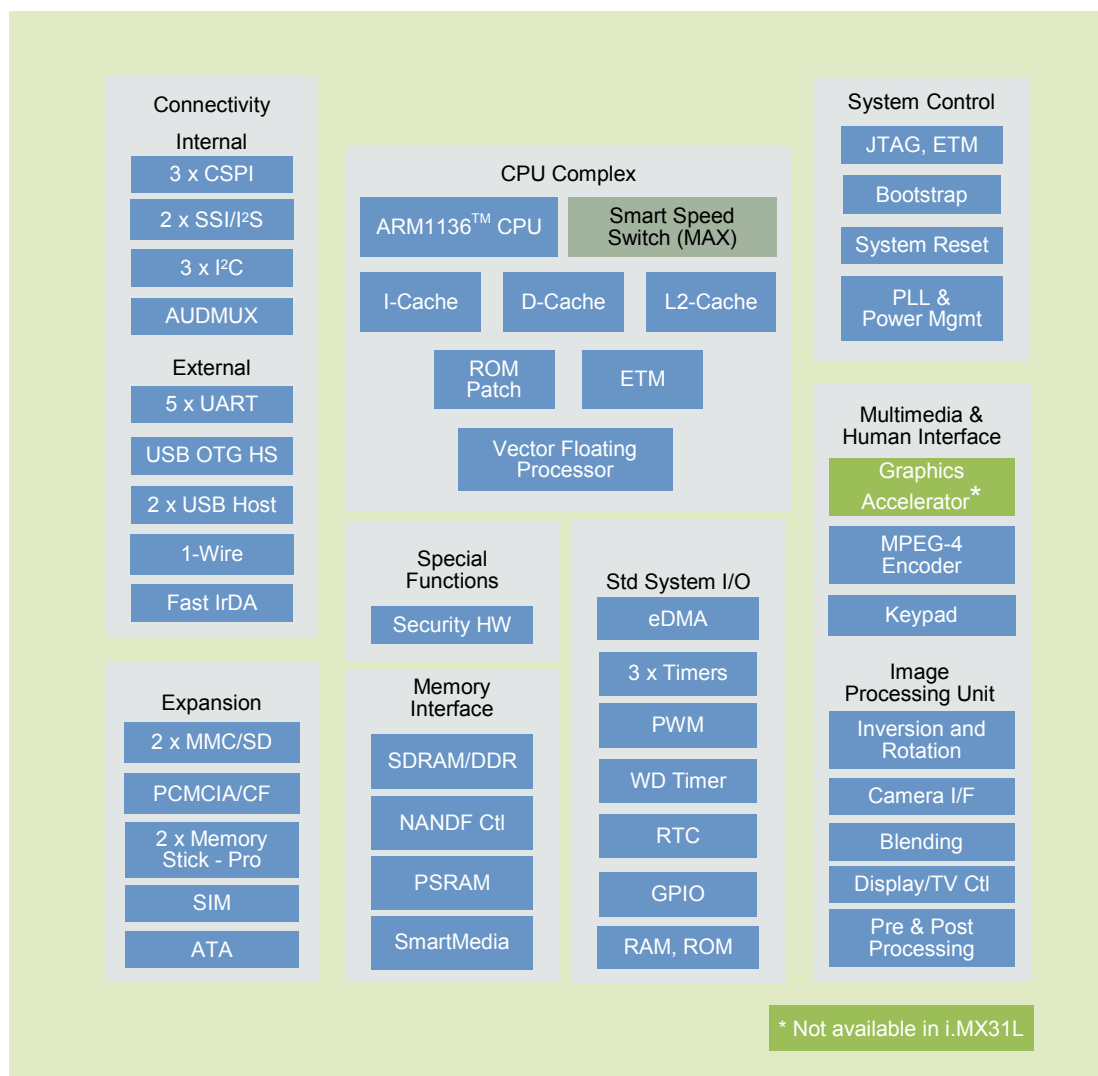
Connectivity

Internal

3 x CSPI

2 x SSI/I²S

3 x I²C

AUDMUX

External

5 x UART

USB OTG HS

2 x USB Host

1-Wire

Fast IrDA

Expansion

2 x MMC/SD

PCMCIA/CF

2 x Memory Stick - Pro

SIM

ATA

CPU Complex

ARM1136™ CPU

Smart Speed Switch (MAX)

I-Cache

D-Cache

L2-Cache

ROM Patch

ETM

Vector Floating Processor

Special Functions

Security HW

Memory Interface

SDRAM/DDR

NANDF Ctl

PSRAM

SmartMedia

Std System I/O

eDMA

3 x Timers

PWM

WD Timer

RTC

GPIO

RAM, ROM

System Control

JTAG, ETM

Bootstrap

System Reset

PLL & Power Mgmt

Multimedia & Human Interface

Graphics Accelerator*

MPEG-4 Encoder

Keypad

Image Processing Unit

Inversion and Rotation

Camera I/F

Blending

Display/TV Ctl

Pre & Post Processing

* Not available in i.MX31L